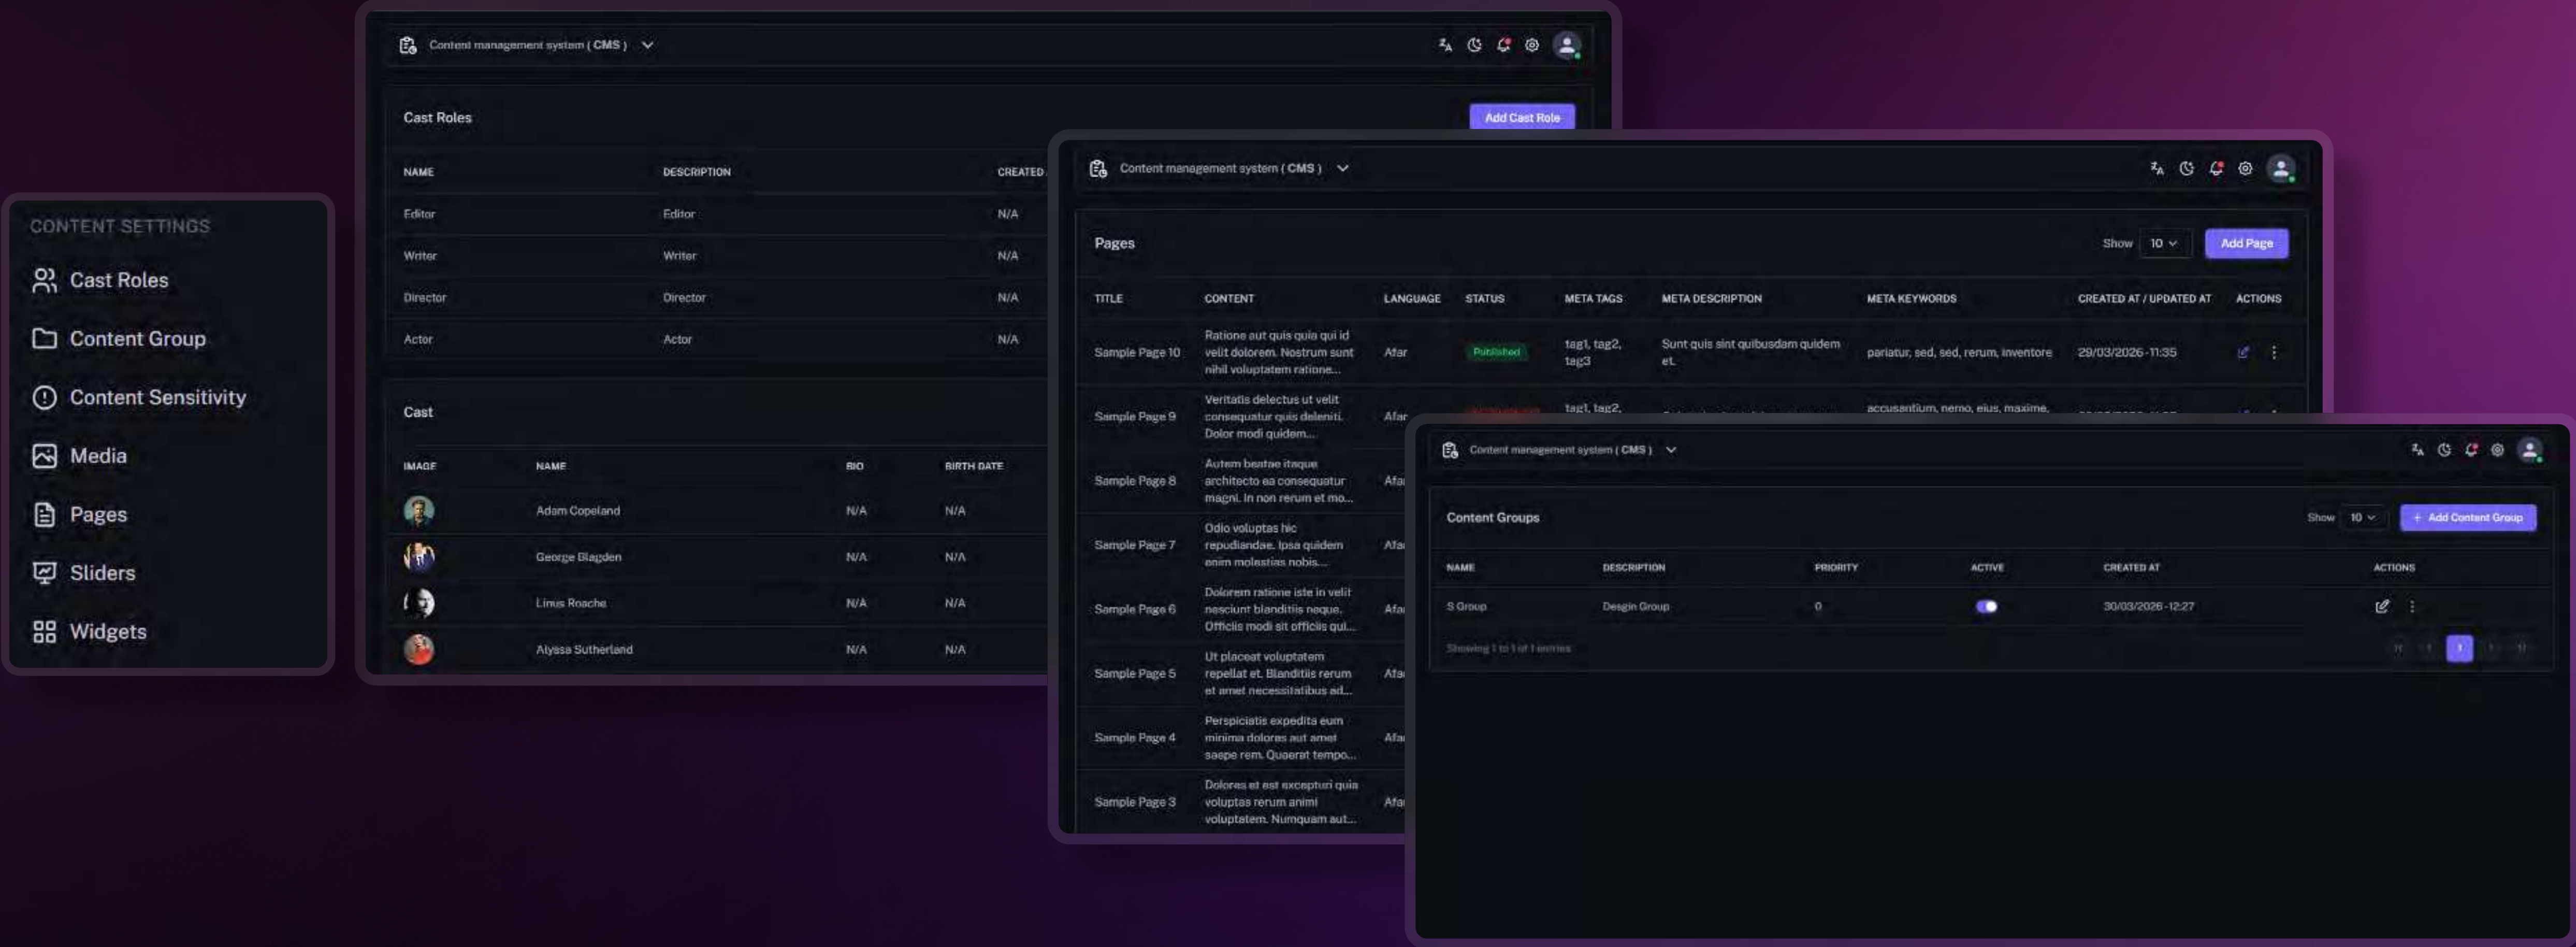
CONTENT SETTINGS
Cast Roles
Content Group
Content Sensitivity
Media
Pages
Sliders
Widgets

Content management system ( CMS )

Cast Roles
Add Cast Role

| NAME | DESCRIPTION | CREATED |
|---|---|---|
| Editor | Editor | N/A |
| Writer | Writer | N/A |
| Director | Director | N/A |
| Actor | Actor | N/A |

Cast

| IMAGE | NAME | BIO | BIRTH DATE |
|---|---|---|---|
| | Adam Copeland | N/A | N/A |
| | George Blagden | N/A | N/A |
| | Linus Roache | N/A | N/A |
| | Alyssa Sutherland | N/A | N/A |

Content management system ( CMS )

Pages
Show 10
Add Page

| TITLE | CONTENT | LANGUAGE | STATUS | META TAGS | META DESCRIPTION | META KEYWORDS | CREATED AT / UPDATED AT | ACTIONS |
|---|---|---|---|---|---|---|---|---|
| Sample Page 10 | Ratione aut quis quia qui id velit dolorem. Nostrum sunt nihil voluptatem ratione... | Afar | Published | tag1, tag2, tag3 | Sunt quis sint quibusdam quidem et. | pariatur, sed, sed, rerum, inventore | 29/03/2026-11:35 | |
| Sample Page 9 | Veritatis delectus ut velit consequatur quis deleniti. Dolor modi quidem... | Afar | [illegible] | tag1, tag2, | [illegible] | accusantium, nemo, eius, maxime, | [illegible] | |
| Sample Page 8 | Autem beatae itaque architecto ea consequatur magni. In non rerum et mo... | Afa | | | | | | |
| Sample Page 7 | Odio voluptas hic repudiandae. Ipsa quidem enim molestias nobis... | Afa | | | | | | |
| Sample Page 6 | Dolorem ratione iste in velit nesciunt blanditiis neque. Officiis modi sit officiis qui... | Afa | | | | | | |
| Sample Page 5 | Ut placeat voluptatem repellat et. Blanditiis rerum et amet necessitatibus ad... | Afa | | | | | | |
| Sample Page 4 | Perspiciatis expedita eum minima dolores aut amet saepe rem. Quaerat tempo... | Afa | | | | | | |
| Sample Page 3 | Dolores et est excepturi quia voluptas rerum animi voluptatem. Numquam aut... | Afa | | | | | | |

Content management system ( CMS )

Content Groups
Show 10
+ Add Content Group

| NAME | DESCRIPTION | PRIORITY | ACTIVE | CREATED AT | ACTIONS |
|---|---|---|---|---|---|
| S Group | Desgin Group | 0 | | 30/03/2026-12:27 | |

Showing 1 to 1 of 1 entries
1